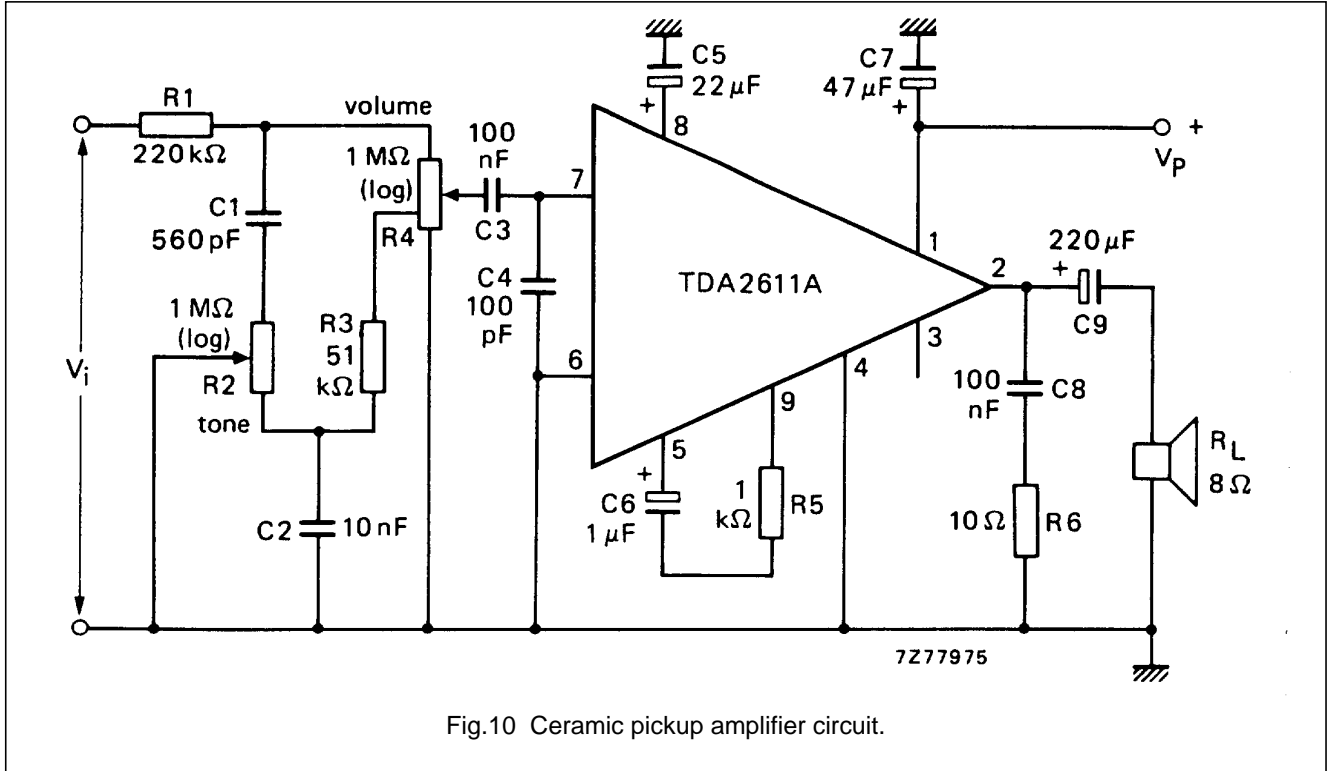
R1
220 kΩ
volume
1 MΩ
(log)
R4
100
nF
C3
C1
560 pF
1 MΩ
(log)
R2
tone
R3
51
kΩ
C2
10 nF
$V_i$
C4
100
pF
C5
22 μF
+
8
7
6
TDA2611A
5
+
C6
1 μF
9
1
kΩ
R5
4
C7
47 μF
+
$V_P$
+
1
2
3
220 μF
+
C9
100
nF
C8
10 Ω
R6
$R_L$
8 Ω
7Z77975

Fig.10 Ceramic pickup amplifier circuit.